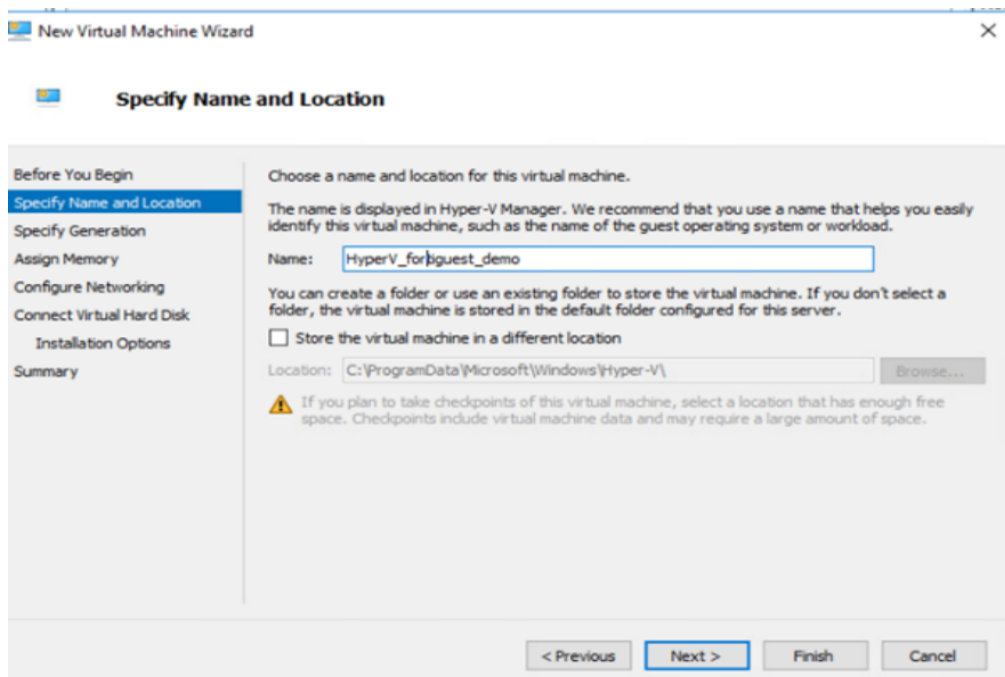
New Virtual Machine Wizard

Specify Name and Location

Before You Begin
Specify Name and Location
Specify Generation
Assign Memory
Configure Networking
Connect Virtual Hard Disk
Installation Options
Summary

Choose a name and location for this virtual machine.

The name is displayed in Hyper-V Manager. We recommend that you use a name that helps you easily identify this virtual machine, such as the name of the guest operating system or workload.

Name: HyperV_forguest_demo

You can create a folder or use an existing folder to store the virtual machine. If you don't select a folder, the virtual machine is stored in the default folder configured for this server.

Store the virtual machine in a different location

Location: C:\ProgramData\Microsoft\Windows\Hyper-V\

Browse...

If you plan to take checkpoints of this virtual machine, select a location that has enough free space. Checkpoints include virtual machine data and may require a large amount of space.

< Previous
Next >
Finish
Cancel